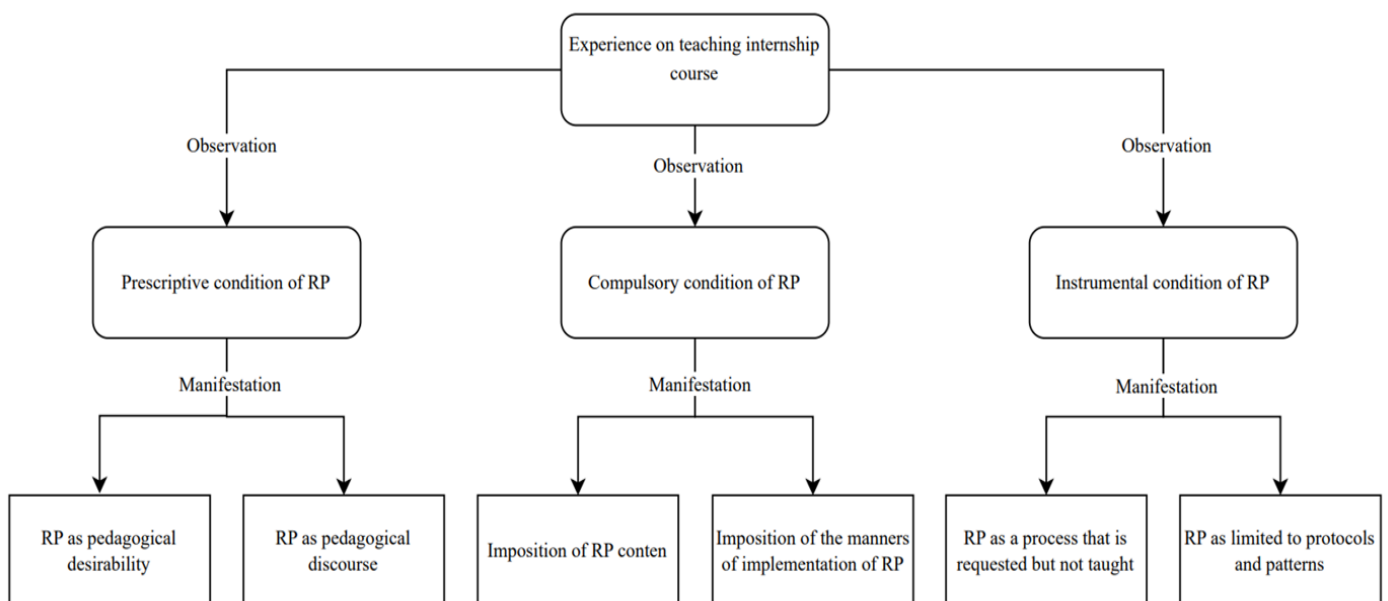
Experience on teaching internship course

Observation

Observation

Observation

Prescriptive condition of RP

Compulsory condition of RP

Instrumental condition of RP

Manifestation

Manifestation

Manifestation

RP as pedagogical desirability

RP as pedagogical discourse

Imposition of RP conten

Imposition of the manners of implementation of RP

RP as a process that is requested but not taught

RP as limited to protocols and patterns